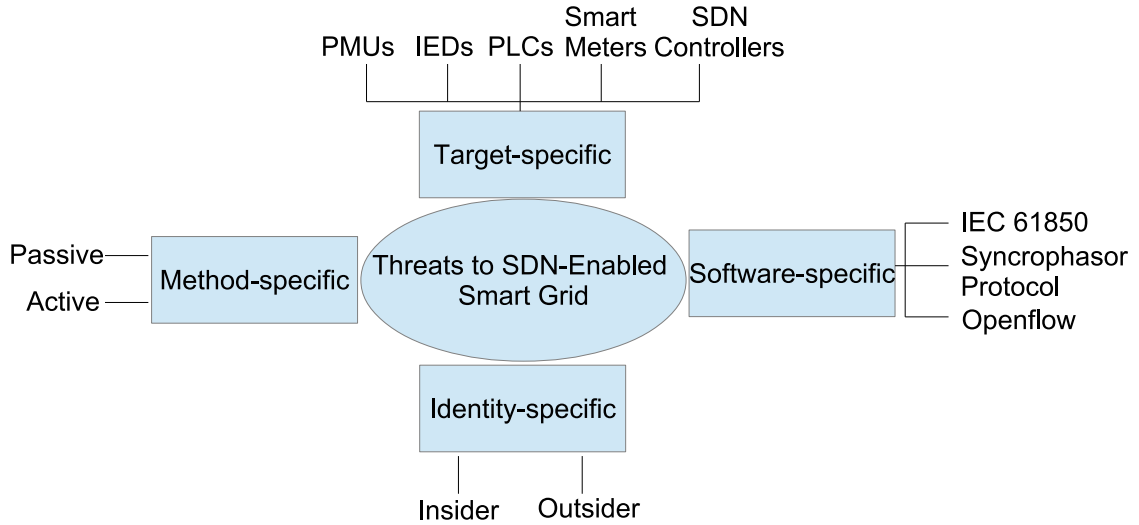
PMUs IEDs PLCs Smart Meters SDN Controllers

Target-specific

Passive

Active

Method-specific

Threats to SDN-Enabled Smart Grid

Software-specific

IEC 61850

Syncrophasor Protocol

Openflow

Identity-specific

Insider Outsider